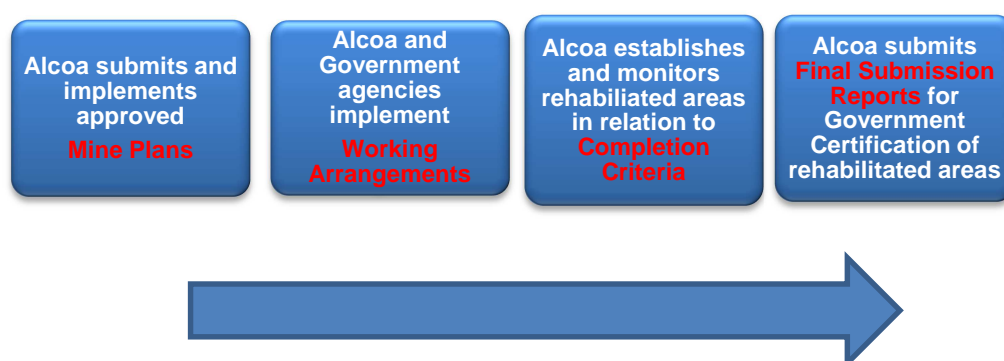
Alcoa submits and implements approved Mine Plans

Alcoa and Government agencies implement Working Arrangements

Alcoa establishes and monitors rehabiliated areas in relation to Completion Criteria

Alcoa submits Final Submission Reports for Government Certification of rehabilitated areas